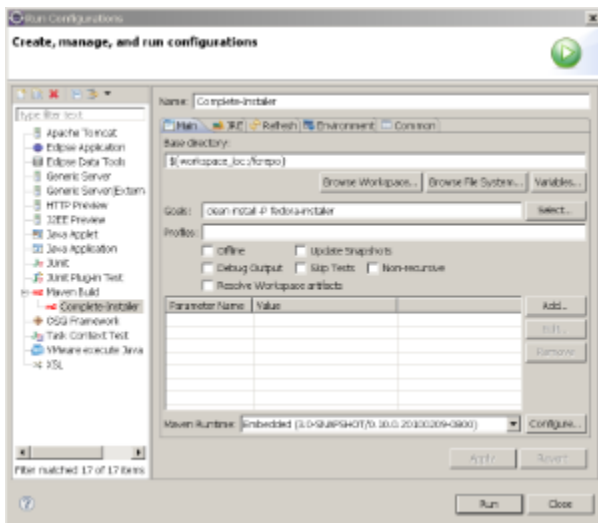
Run Configurations

Create, manage, and run configurations

type filter text

Apache Tomcat
Eclipse Application
Eclipse Data Tools
Generic Server
Generic Server(Extern
HTTP Preview
J2EE Preview
Java Applet
Java Application
JUnit
JUnit Plug-in Test
Maven Build
Complete-Installer
OSGi Framework
Task Context Test
VMware execute Java
XSL

Filter matched 17 of 17 items

Name: Complete-Installer

Main | JRE | Refresh | Environment | Common

Base directory:
${workspace_loc:/fcrepo}

Browse Workspace... | Browse File System... | Variables...

Goals: clean install -P fedora-installer | Select...

Profiles:

Offline | Update Snapshots
Debug Output | Skip Tests | Non-recursive
Resolve Workspace artifacts

| Parameter Name | Value |
|---|---|

Add...
Edit...
Remove

Maven Runtime: Embedded (3.0-SNAPSHOT/0.10.0.20100209-0800) | Configure...

Apply | Revert

Run | Close